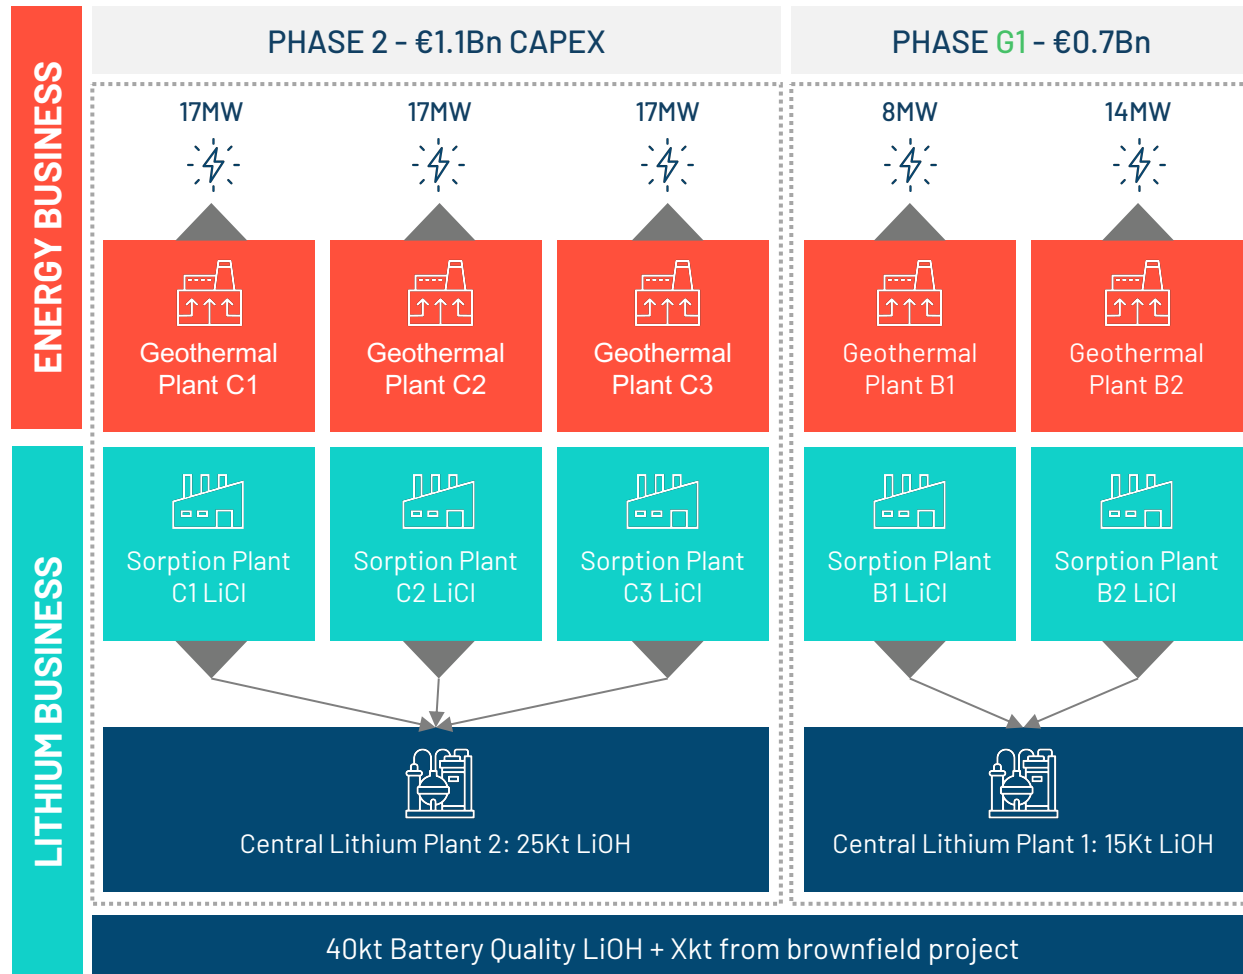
ENERGY BUSINESS

LITHIUM BUSINESS

PHASE 2 - €1.1Bn CAPEX

PHASE G1 - €0.7Bn

17MW

17MW

17MW

8MW

14MW

Geothermal Plant C1

Geothermal Plant C2

Geothermal Plant C3

Geothermal Plant B1

Geothermal Plant B2

Sorption Plant C1 LiCl

Sorption Plant C2 LiCl

Sorption Plant C3 LiCl

Sorption Plant B1 LiCl

Sorption Plant B2 LiCl

Central Lithium Plant 2: 25Kt LiOH

Central Lithium Plant 1: 15Kt LiOH

40kt Battery Quality LiOH + Xkt from brownfield project